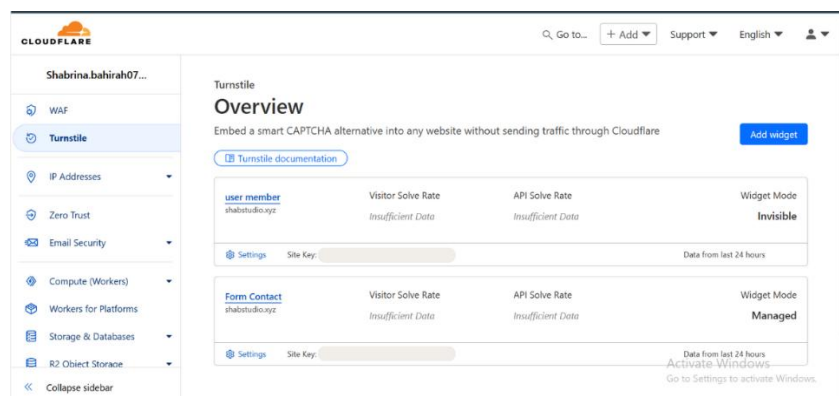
CLOUDFLARE

Go to...
+ Add
Support
English

Shabrina.bahirah07...

WAF
Turnstile
IP Addresses
Zero Trust
Email Security
Compute (Workers)
Workers for Platforms
Storage & Databases
R2 Object Storage
Collapse sidebar

Turnstile
Overview
Embed a smart CAPTCHA alternative into any website without sending traffic through Cloudflare
Add widget
Turnstile documentation

| user member shabstudio.xyz | Visitor Solve Rate Insufficient Data | API Solve Rate Insufficient Data | Widget Mode Invisible |
|---|---|---|---|

Settings Site Key: Data from last 24 hours

| Form Contact shabstudio.xyz | Visitor Solve Rate Insufficient Data | API Solve Rate Insufficient Data | Widget Mode Managed |
|---|---|---|---|

Settings Site Key: Data from last 24 hours

Activate Windows
Go to Settings to activate Windows.